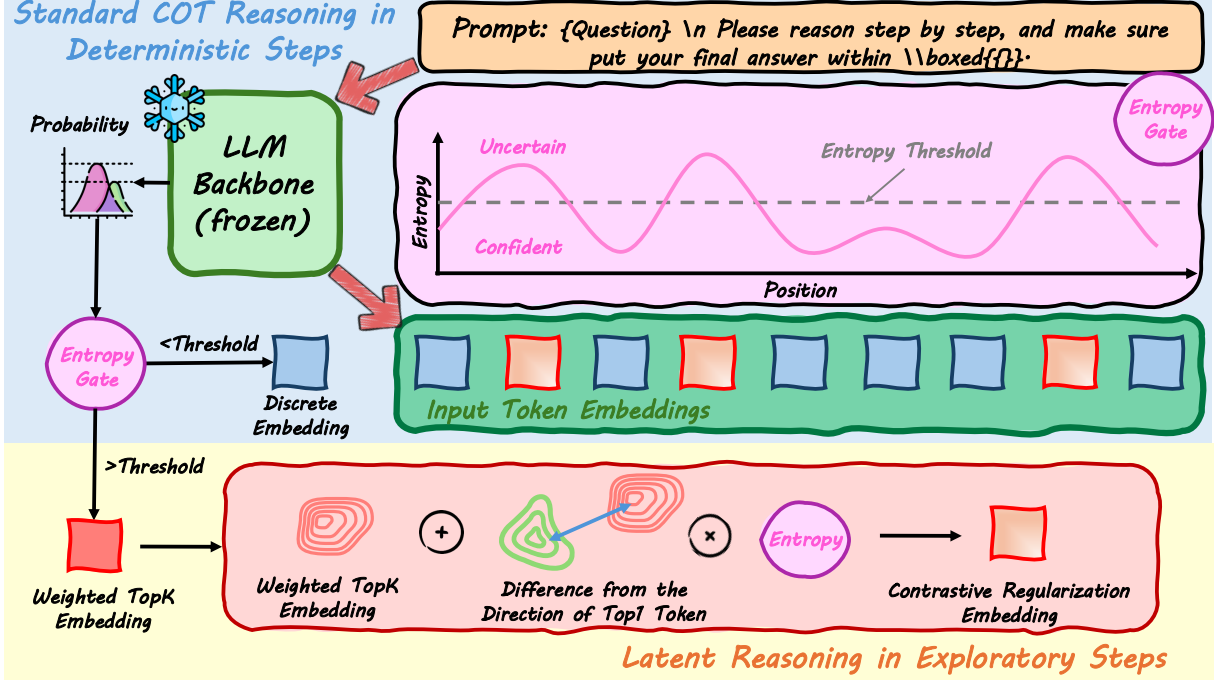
Standard COT Reasoning in Deterministic Steps

Prompt: {Question} \n Please reason step by step, and make sure put your final answer within \\boxed{}.

Probability

LLM Backbone (frozen)

Entropy Gate

Uncertain

Entropy Threshold

Entropy

Confident

Position

Entropy Gate

<Threshold

Discrete Embedding

Input Token Embeddings

>Threshold

Weighted TopK Embedding

Weighted TopK Embedding

Difference from the Direction of Top1 Token

Entropy

Contrastive Regularization Embedding

Latent Reasoning in Exploratory Steps